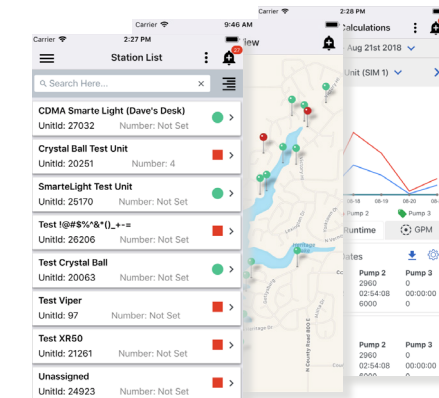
Carrier 2:27 PM

Station List

Search Here...

CDMA Smarte Light (Dave's Desk)
UnitId: 27032 Number: Not Set

Crystal Ball Test Unit
UnitId: 20251 Number: 4

SmarteLight Test Unit
UnitId: 25170 Number: Not Set

Test !@#$%^&*()_+-=
UnitId: 26206 Number: Not Set

Test Crystal Ball
UnitId: 20063 Number: Not Set

Test Viper
UnitId: 97 Number: Not Set

Test XR50
UnitId: 21261 Number: Not Set

Unassigned
UnitId: 24923 Number: Not Set

Carrier 9:46 AM

iew

Carrier 2:28 PM

Calculations

Aug 21st 2018

Unit (SIM 1)

Pump 2 Pump 3

Runtime GPM

ates

Pump 2 Pump 3
2960 0
02:54:08 00:00:00
6000 0

Pump 2 Pump 3
2960 0
02:54:08 00:00:00
6000